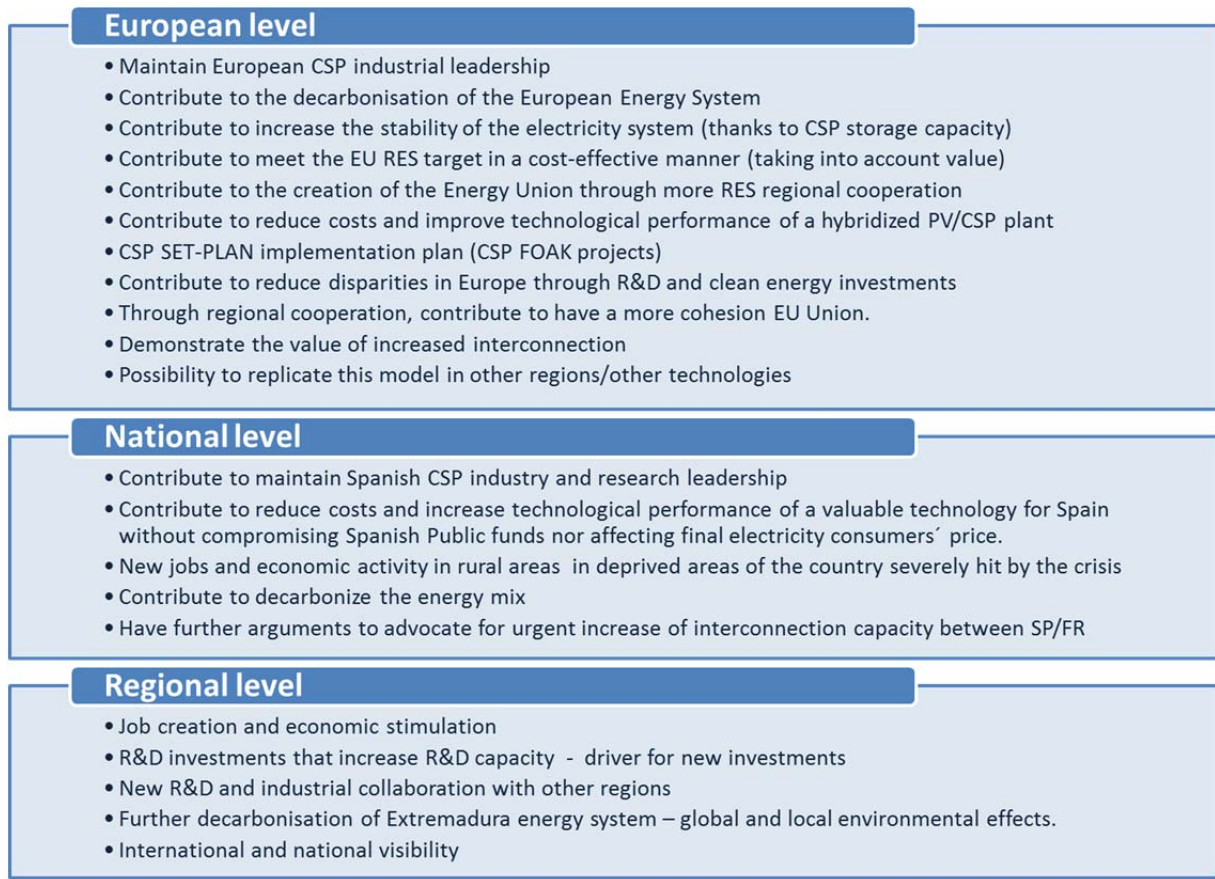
European level

• Maintain European CSP industrial leadership
• Contribute to the decarbonisation of the European Energy System
• Contribute to increase the stability of the electricity system (thanks to CSP storage capacity)
• Contribute to meet the EU RES target in a cost-effective manner (taking into account value)
• Contribute to the creation of the Energy Union through more RES regional cooperation
• Contribute to reduce costs and improve technological performance of a hybridized PV/CSP plant
• CSP SET-PLAN implementation plan (CSP FOAK projects)
• Contribute to reduce disparities in Europe through R&D and clean energy investments
• Through regional cooperation, contribute to have a more cohesion EU Union.
• Demonstrate the value of increased interconnection
• Possibility to replicate this model in other regions/other technologies

National level

• Contribute to maintain Spanish CSP industry and research leadership
• Contribute to reduce costs and increase technological performance of a valuable technology for Spain without compromising Spanish Public funds nor affecting final electricity consumers´ price.
• New jobs and economic activity in rural areas in deprived areas of the country severely hit by the crisis
• Contribute to decarbonize the energy mix
• Have further arguments to advocate for urgent increase of interconnection capacity between SP/FR

Regional level

• Job creation and economic stimulation
• R&D investments that increase R&D capacity - driver for new investments
• New R&D and industrial collaboration with other regions
• Further decarbonisation of Extremadura energy system – global and local environmental effects.
• International and national visibility